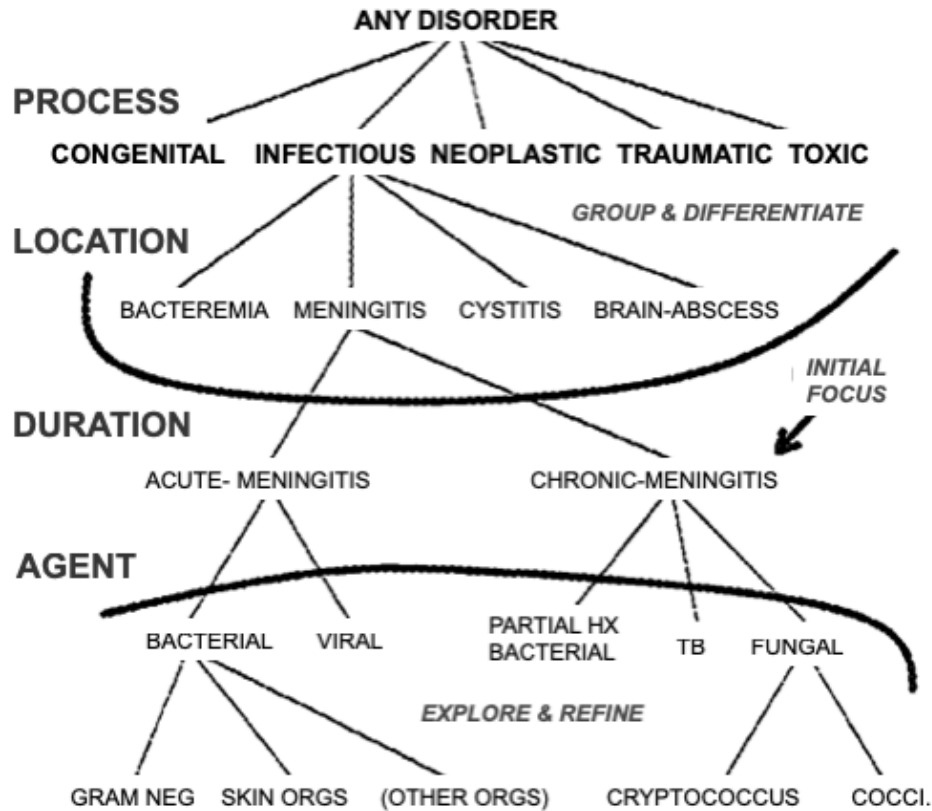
ANY DISORDER

PROCESS

CONGENITAL INFECTIOUS NEOPLASTIC TRAUMATIC TOXIC

GROUP & DIFFERENTIATE

LOCATION

BACTEREMIA MENINGITIS CYSTITIS BRAIN-ABSCESS

INITIAL FOCUS

DURATION

ACUTE- MENINGITIS CHRONIC-MENINGITIS

AGENT

BACTERIAL VIRAL PARTIAL HX BACTERIAL TB FUNGAL

EXPLORE & REFINE

GRAM NEG SKIN ORGS (OTHER ORGS) CRYPTOCOCCUS COCCI.